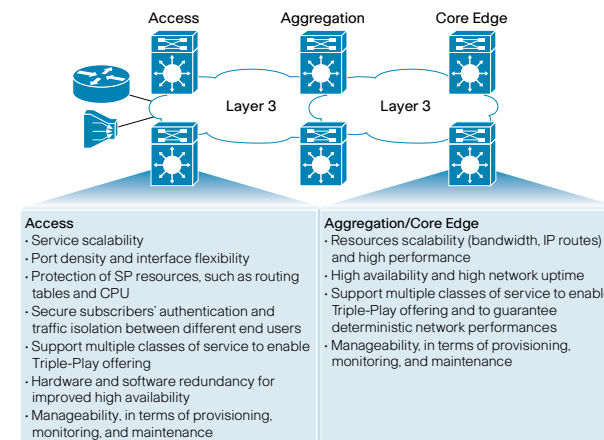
Access

Aggregation

Core Edge

Layer 3

Layer 3

Access
• Service scalability
• Port density and interface flexibility
• Protection of SP resources, such as routing tables and CPU
• Secure subscribers' authentication and traffic isolation between different end users
• Support multiple classes of service to enable Triple-Play offering
• Hardware and software redundancy for improved high availability
• Manageability, in terms of provisioning, monitoring, and maintenance

Aggregation/Core Edge
• Resources scalability (bandwidth, IP routes) and high performance
• High availability and high network uptime
• Support multiple classes of service to enabl Triple-Play offering and to guarantee deterministic network performances
• Manageability, in terms of provisioning, monitoring, and maintenance